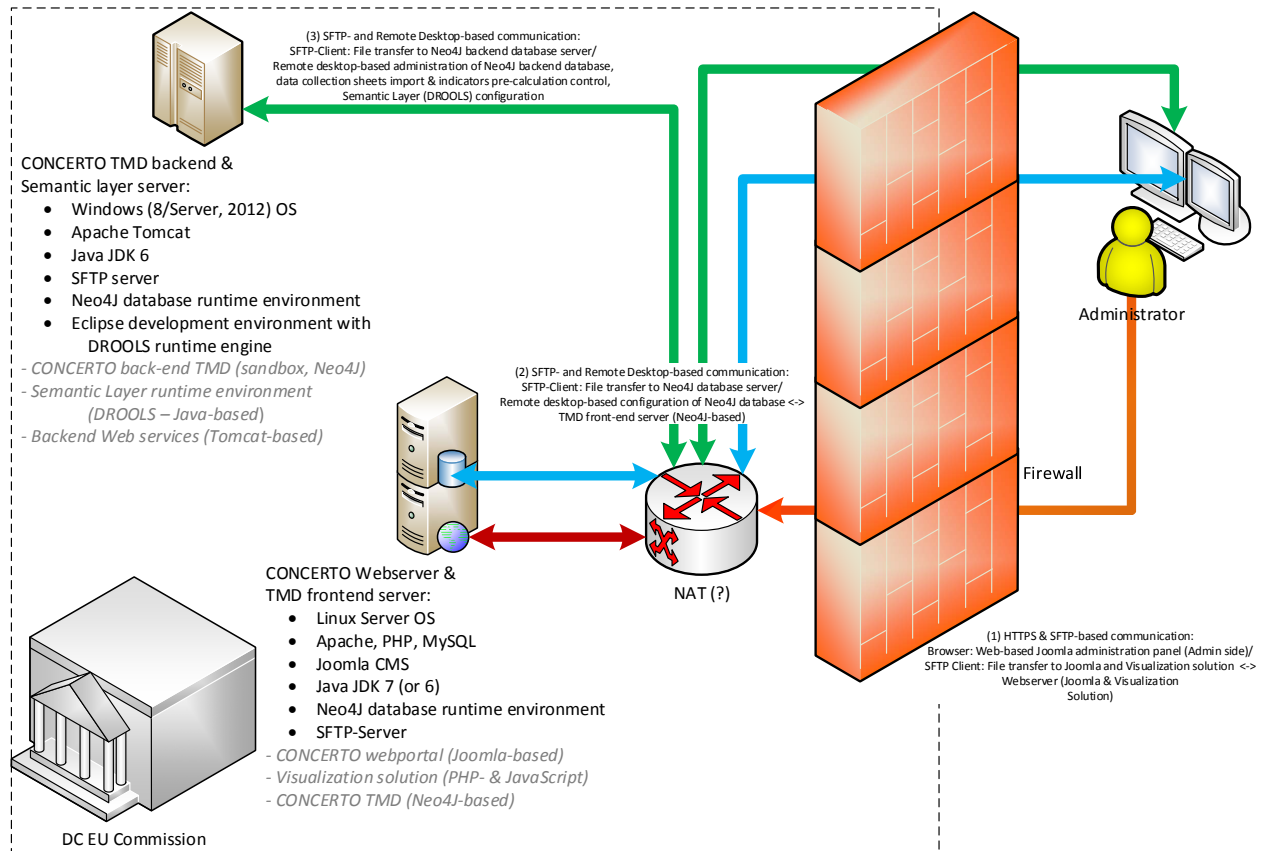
(3) SFTP- and Remote Desktop-based communication:
SFTP-Client: File transfer to Neo4J backend database server/
Remote desktop-based administration of Neo4J backend database, data collection sheets import & indicators pre-calculation control, Semantic Layer (DROOLS) configuration

CONCERTO TMD backend & Semantic layer server:
- Windows (8/Server, 2012) OS
- Apache Tomcat
- Java JDK 6
- SFTP server
- Neo4J database runtime environment
- Eclipse development environment with DROOLS runtime engine

- CONCERTO back-end TMD (sandbox, Neo4J)
- Semantic Layer runtime environment (DROOLS – Java-based)
- Backend Web services (Tomcat-based)

Administrator

(2) SFTP- and Remote Desktop-based communication:
SFTP-Client: File transfer to Neo4J database server/
Remote desktop-based configuration of Neo4J database <-> TMD front-end server (Neo4J-based)

Firewall

NAT (?)

CONCERTO Webserver & TMD frontend server:
- Linux Server OS
- Apache, PHP, MySQL
- Joomla CMS
- Java JDK 7 (or 6)
- Neo4J database runtime environment
- SFTP-Server

- CONCERTO webportal (Joomla-based)
- Visualization solution (PHP- & JavaScript)
- CONCERTO TMD (Neo4J-based)

(1) HTTPS & SFTP-based communication:
Browser: Web-based Joomla administration panel (Admin side)/
SFTP Client: File transfer to Joomla and Visualization solution <-> Webserver (Joomla & Visualization Solution)

DC EU Commission